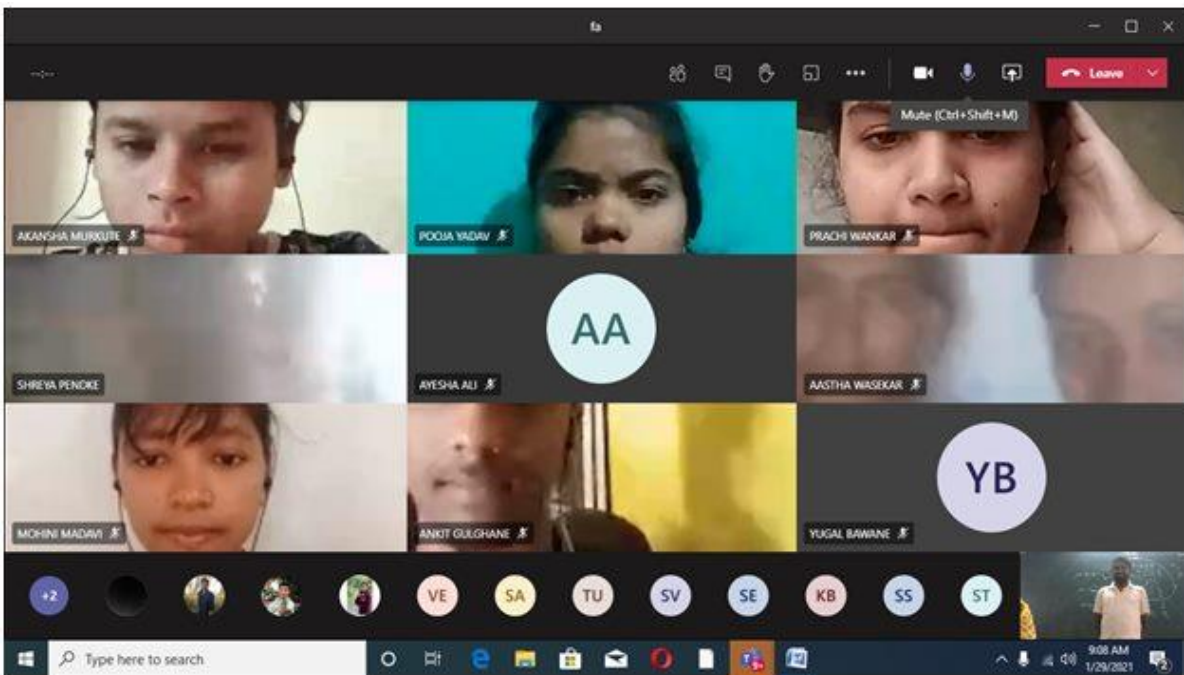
fa

--:--

Leave

Mute (Ctrl+Shift+M)

AKANSHA MURKUTE

POOJA YADAV

PRACHI WANKAR

SHREYA PENDKE

AA

AYESHA ALI

AASTHA WASEKAR

MOHINI MADAVI

ANKIT GULGHANE

YB

YUGAL BAWANE

+2

VE

SA

TU

SV

SE

KB

SS

ST

Type here to search

9:08 AM
1/29/2021